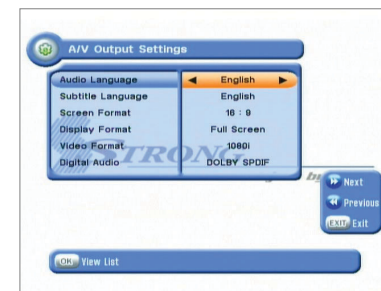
A/V Output Settings

| | |
|---|---|
| Audio Language | English |
| Subtitle Language | English |
| Screen Format | 16 : 9 |
| Display Format | Full Screen |
| Video Format | 1080i |
| Digital Audio | DOLBY SPDIF |

TRON

Next
Previous
EXIT Exit

OK View List